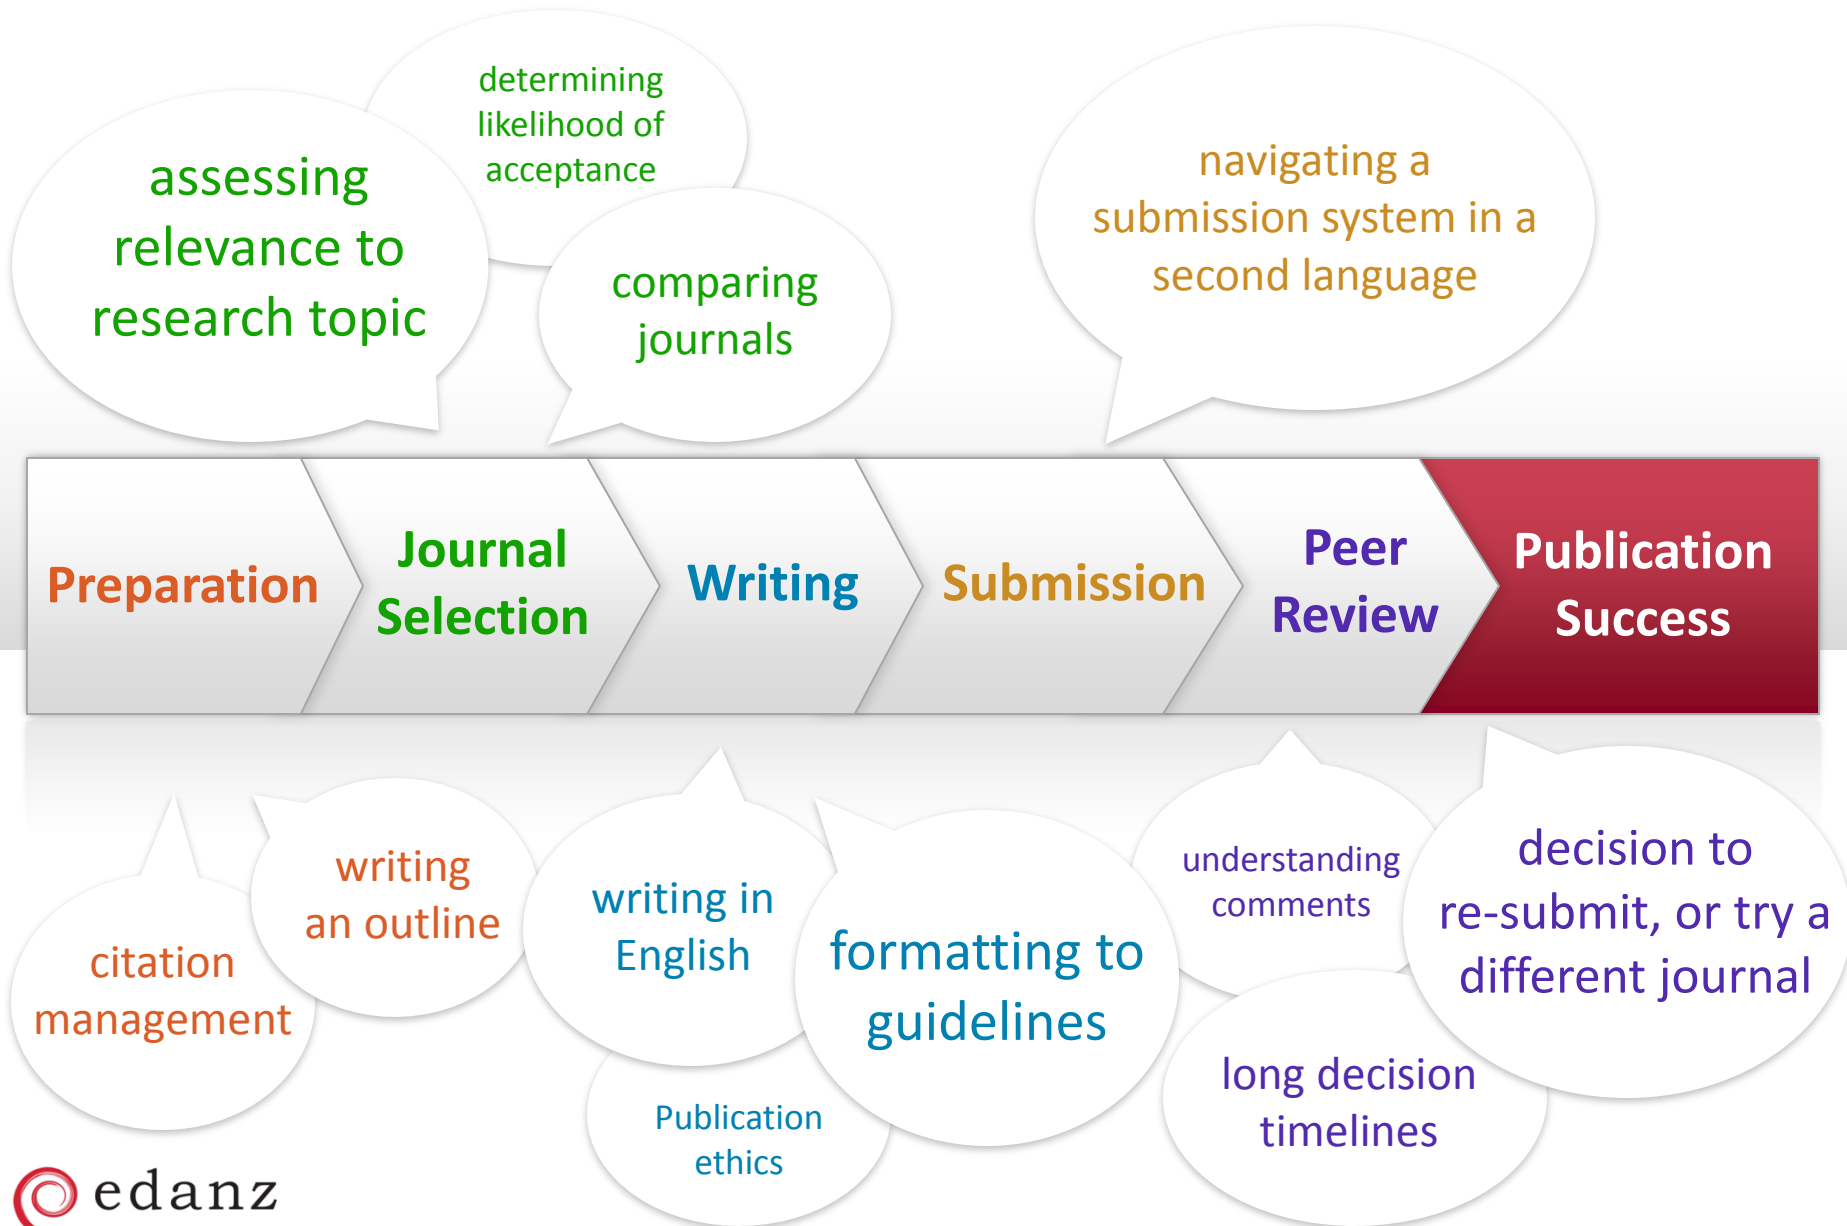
assessing relevance to research topic

determining likelihood of acceptance

comparing journals

navigating a submission system in a second language

Preparation

Journal Selection

Writing

Submission

Peer Review

Publication Success

citation management

writing an outline

writing in English

Publication ethics

formatting to guidelines

understanding comments

long decision timelines

decision to re-submit, or try a different journal

edanz